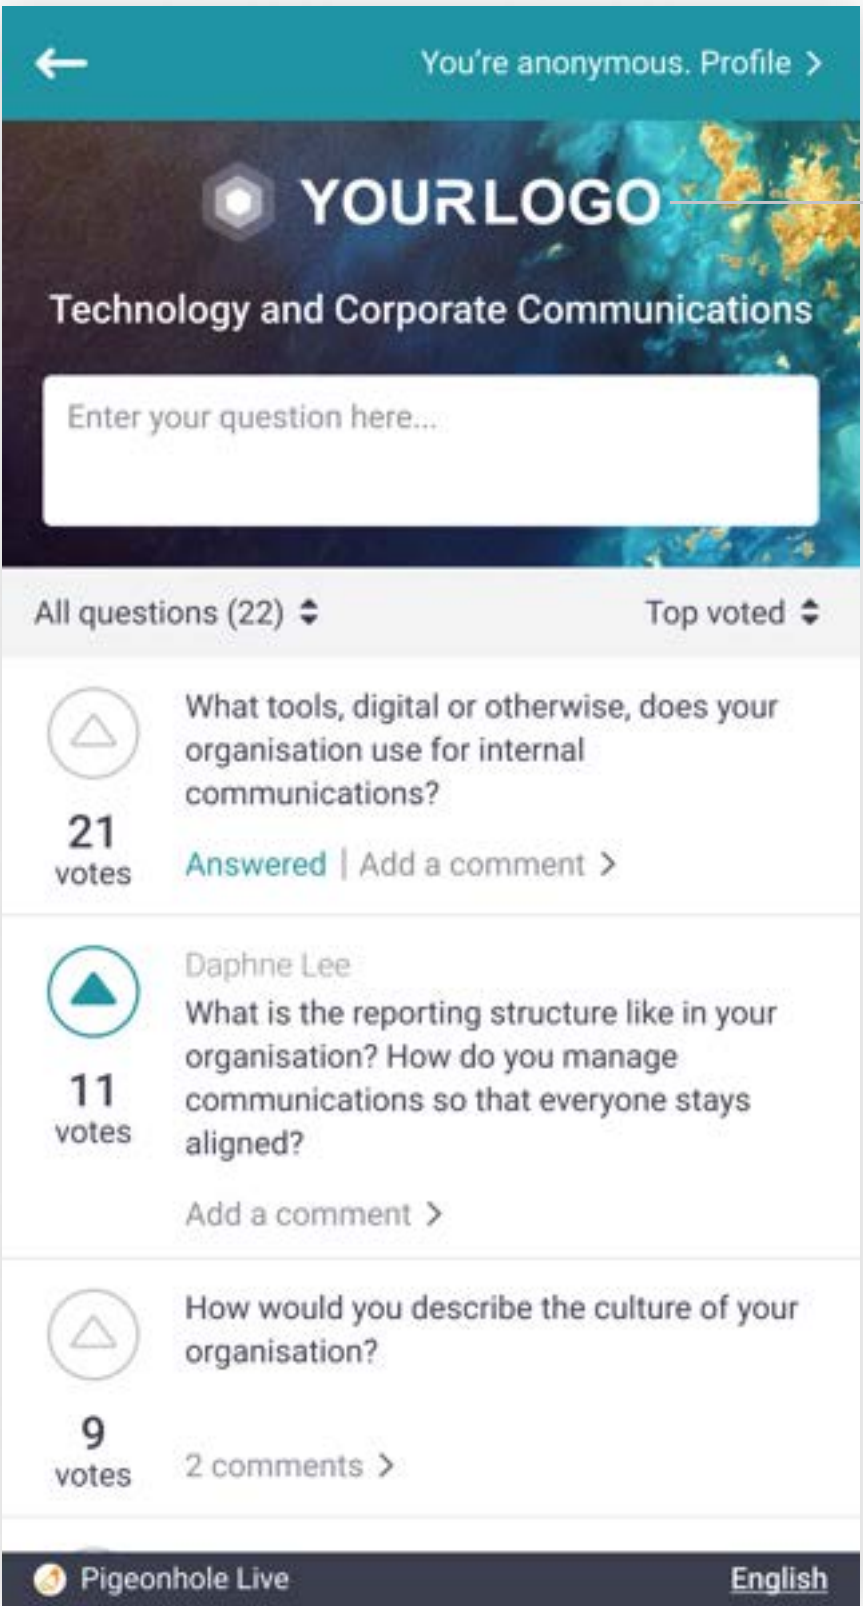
You're anonymous. Profile >

YOURLOGO

Technology and Corporate Communications

Enter your question here...

All questions (22)

Top voted

What tools, digital or otherwise, does your organisation use for internal communications?

21 votes

Answered | Add a comment >

Daphne Lee

What is the reporting structure like in your organisation? How do you manage communications so that everyone stays aligned?

11 votes

Add a comment >

How would you describe the culture of your organisation?

9 votes

2 comments >

Pigeonhole Live

English